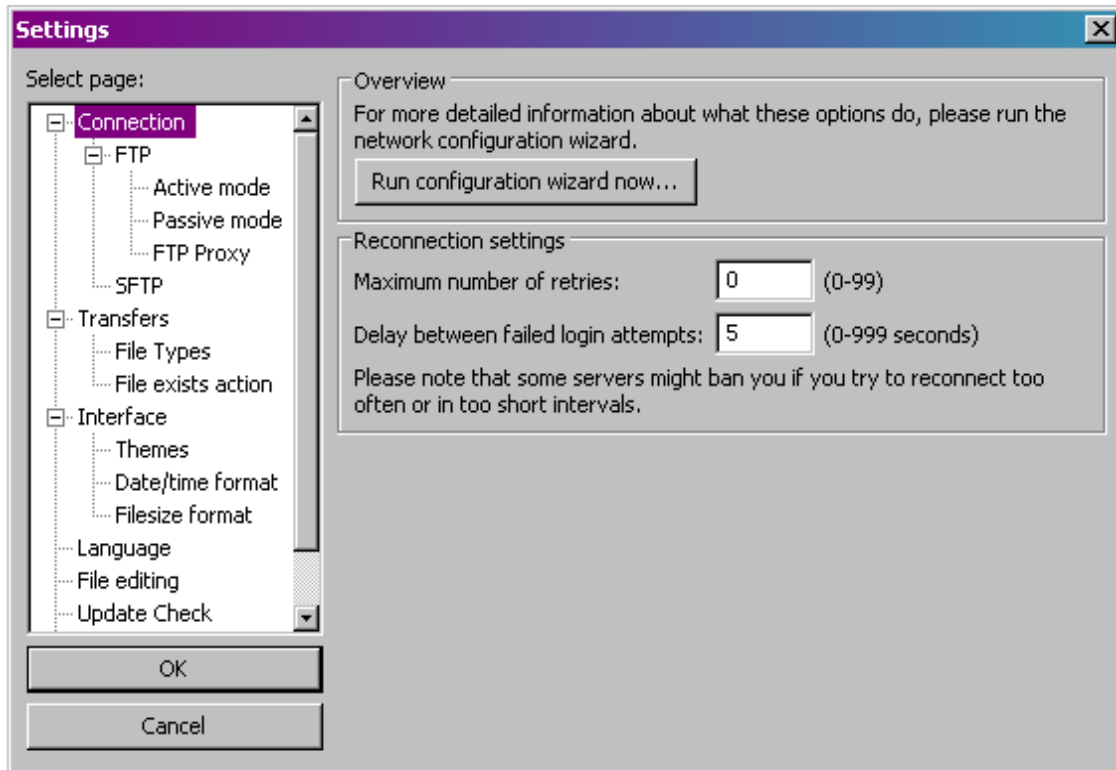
Settings

Select page:

Connection
FTP
Active mode
Passive mode
FTP Proxy
SFTP
Transfers
File Types
File exists action
Interface
Themes
Date/time format
Filesize format
Language
File editing
Update Check

OK

Cancel

Overview

For more detailed information about what these options do, please run the network configuration wizard.

Run configuration wizard now...

Reconnection settings

Maximum number of retries: 0 (0-99)

Delay between failed login attempts: 5 (0-999 seconds)

Please note that some servers might ban you if you try to reconnect too often or in too short intervals.